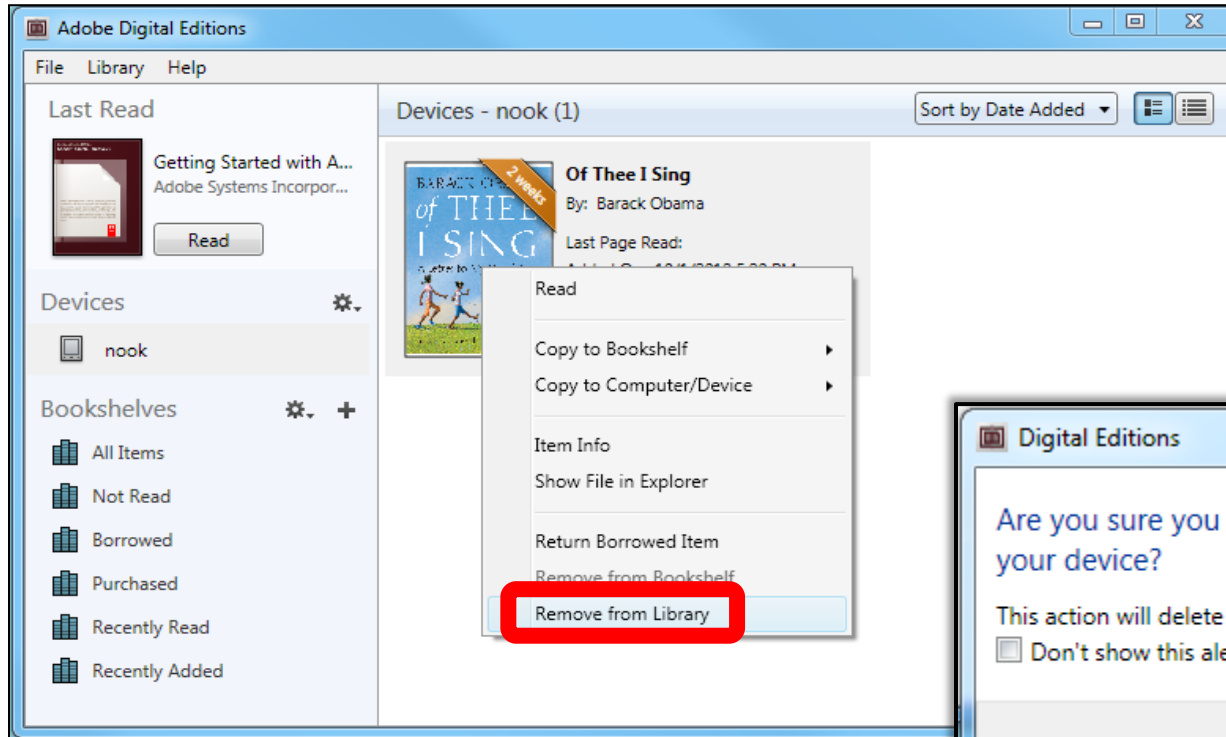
Adobe Digital Editions

File Library Help

Last Read

Getting Started with A...
Adobe Systems Incorpor...

Read

Devices

nook

Bookshelves

All Items

Not Read

Borrowed

Purchased

Recently Read

Recently Added

Devices - nook (1)

Sort by Date Added

BARACK OBAMA
of THEE I SING

2 weeks

Of Thee I Sing
By: Barack Obama
Last Page Read:
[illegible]

Read

Copy to Bookshelf

Copy to Computer/Device

Item Info

Show File in Explorer

Return Borrowed Item

Remove from Bookshelf

Remove from Library

Digital Editions

Are you sure you
your device?

This action will delete

Don't show this ale